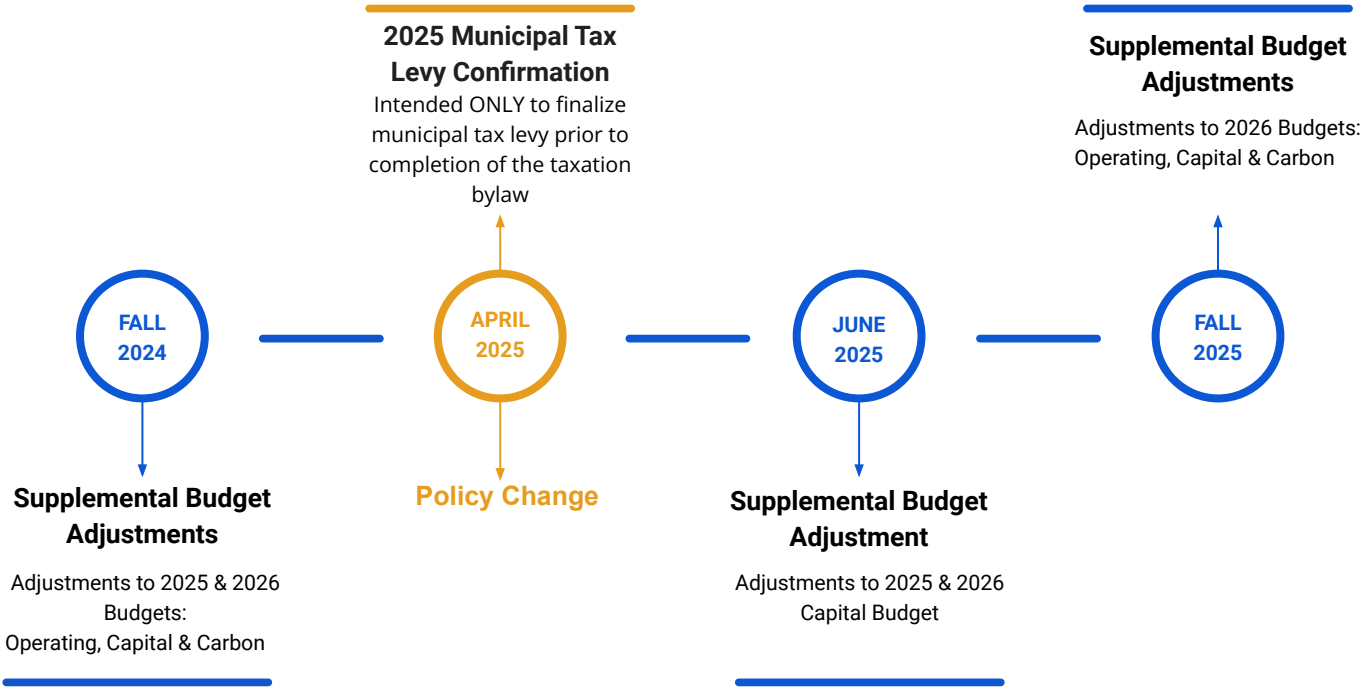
2025 Municipal Tax Levy Confirmation

Intended ONLY to finalize municipal tax levy prior to completion of the taxation bylaw

Supplemental Budget Adjustments

Adjustments to 2026 Budgets: Operating, Capital & Carbon

FALL 2024

APRIL 2025

JUNE 2025

FALL 2025

Supplemental Budget Adjustments

Adjustments to 2025 & 2026 Budgets: Operating, Capital & Carbon

Policy Change

Supplemental Budget Adjustment

Adjustments to 2025 & 2026 Capital Budget